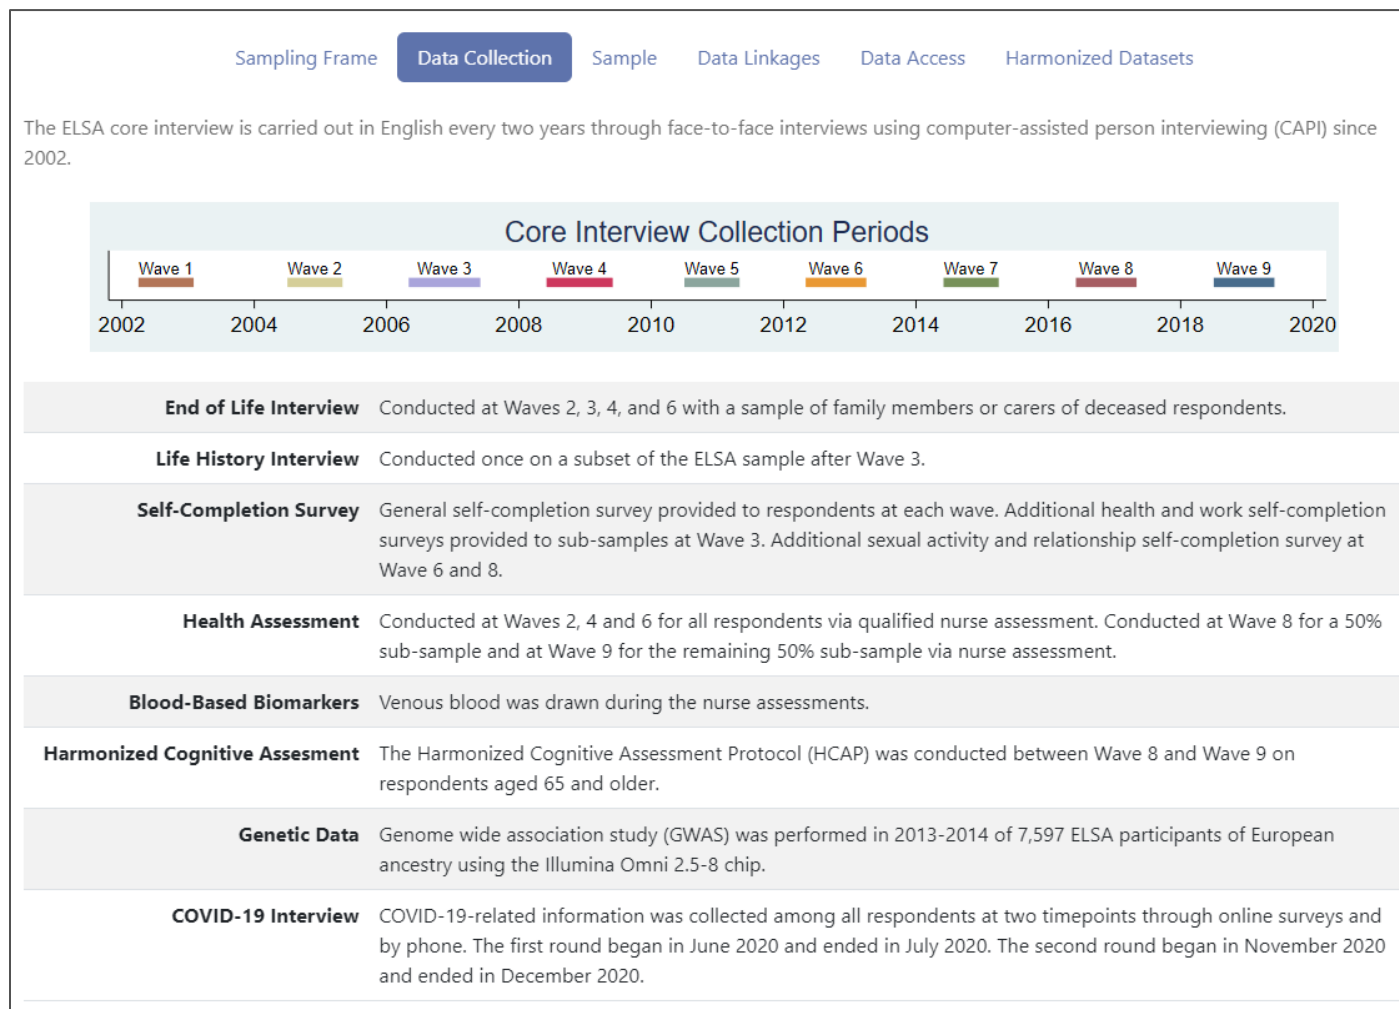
Sampling Frame Data Collection Sample Data Linkages Data Access Harmonized Datasets

The ELSA core interview is carried out in English every two years through face-to-face interviews using computer-assisted person interviewing (CAPI) since 2002.

Core Interview Collection Periods

Wave 1 Wave 2 Wave 3 Wave 4 Wave 5 Wave 6 Wave 7 Wave 8 Wave 9

2002 2004 2006 2008 2010 2012 2014 2016 2018 2020

| | |
|---|---|
| End of Life Interview | Conducted at Waves 2, 3, 4, and 6 with a sample of family members or carers of deceased respondents. |
| Life History Interview | Conducted once on a subset of the ELSA sample after Wave 3. |
| Self-Completion Survey | General self-completion survey provided to respondents at each wave. Additional health and work self-completion surveys provided to sub-samples at Wave 3. Additional sexual activity and relationship self-completion survey at Wave 6 and 8. |
| Health Assessment | Conducted at Waves 2, 4 and 6 for all respondents via qualified nurse assessment. Conducted at Wave 8 for a 50% sub-sample and at Wave 9 for the remaining 50% sub-sample via nurse assessment. |
| Blood-Based Biomarkers | Venous blood was drawn during the nurse assessments. |
| Harmonized Cognitive Assesment | The Harmonized Cognitive Assessment Protocol (HCAP) was conducted between Wave 8 and Wave 9 on respondents aged 65 and older. |
| Genetic Data | Genome wide association study (GWAS) was performed in 2013-2014 of 7,597 ELSA participants of European ancestry using the Illumina Omni 2.5-8 chip. |
| COVID-19 Interview | COVID-19-related information was collected among all respondents at two timepoints through online surveys and by phone. The first round began in June 2020 and ended in July 2020. The second round began in November 2020 and ended in December 2020. |